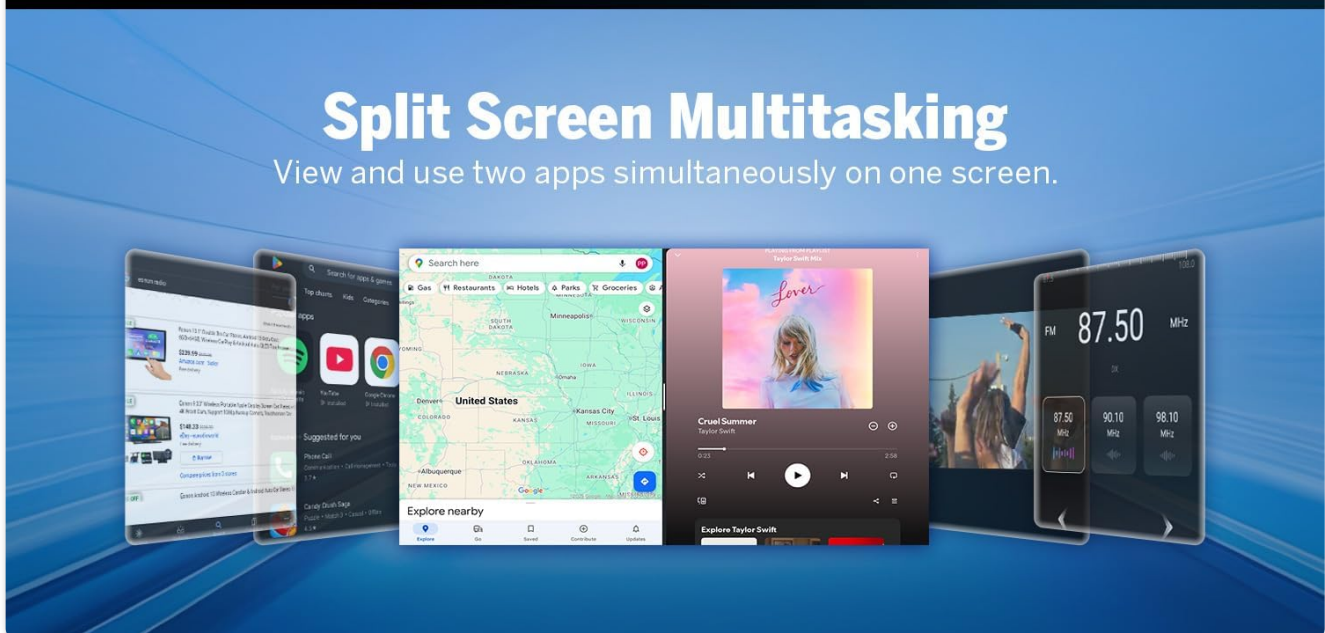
Split Screen Multitasking

View and use two apps simultaneously on one screen.

Search here

Gas

Restaurants

Hotels

Parks

Groceries

SOUTH DAKOTA

Minneapolis

WISCONSIN

WYOMING

NEBRASKA

IOWA

Omaha

United States

Denver

COLORADO

KANSAS

Kansas City

MISSOURI

ILLINOIS

OKLAHOMA

ARKANSAS

Albuquerque

NEW MEXICO

Google

Explore nearby

Explore

Go

Saved

Contribute

Updates

Taylor Swift Mix

Lover

Cruel Summer

Taylor Swift

0:23

2:56

Explore Taylor Swift

Search for apps & games

Top charts

Kids

Categories

apps

YouTube

Google Chrome

Suggested for you

Phone Call

Candy Crush Saga

$229.99

$148.23

FM

87.50

MHz

87.50

MHz

90.10

MHz

98.10

MHz